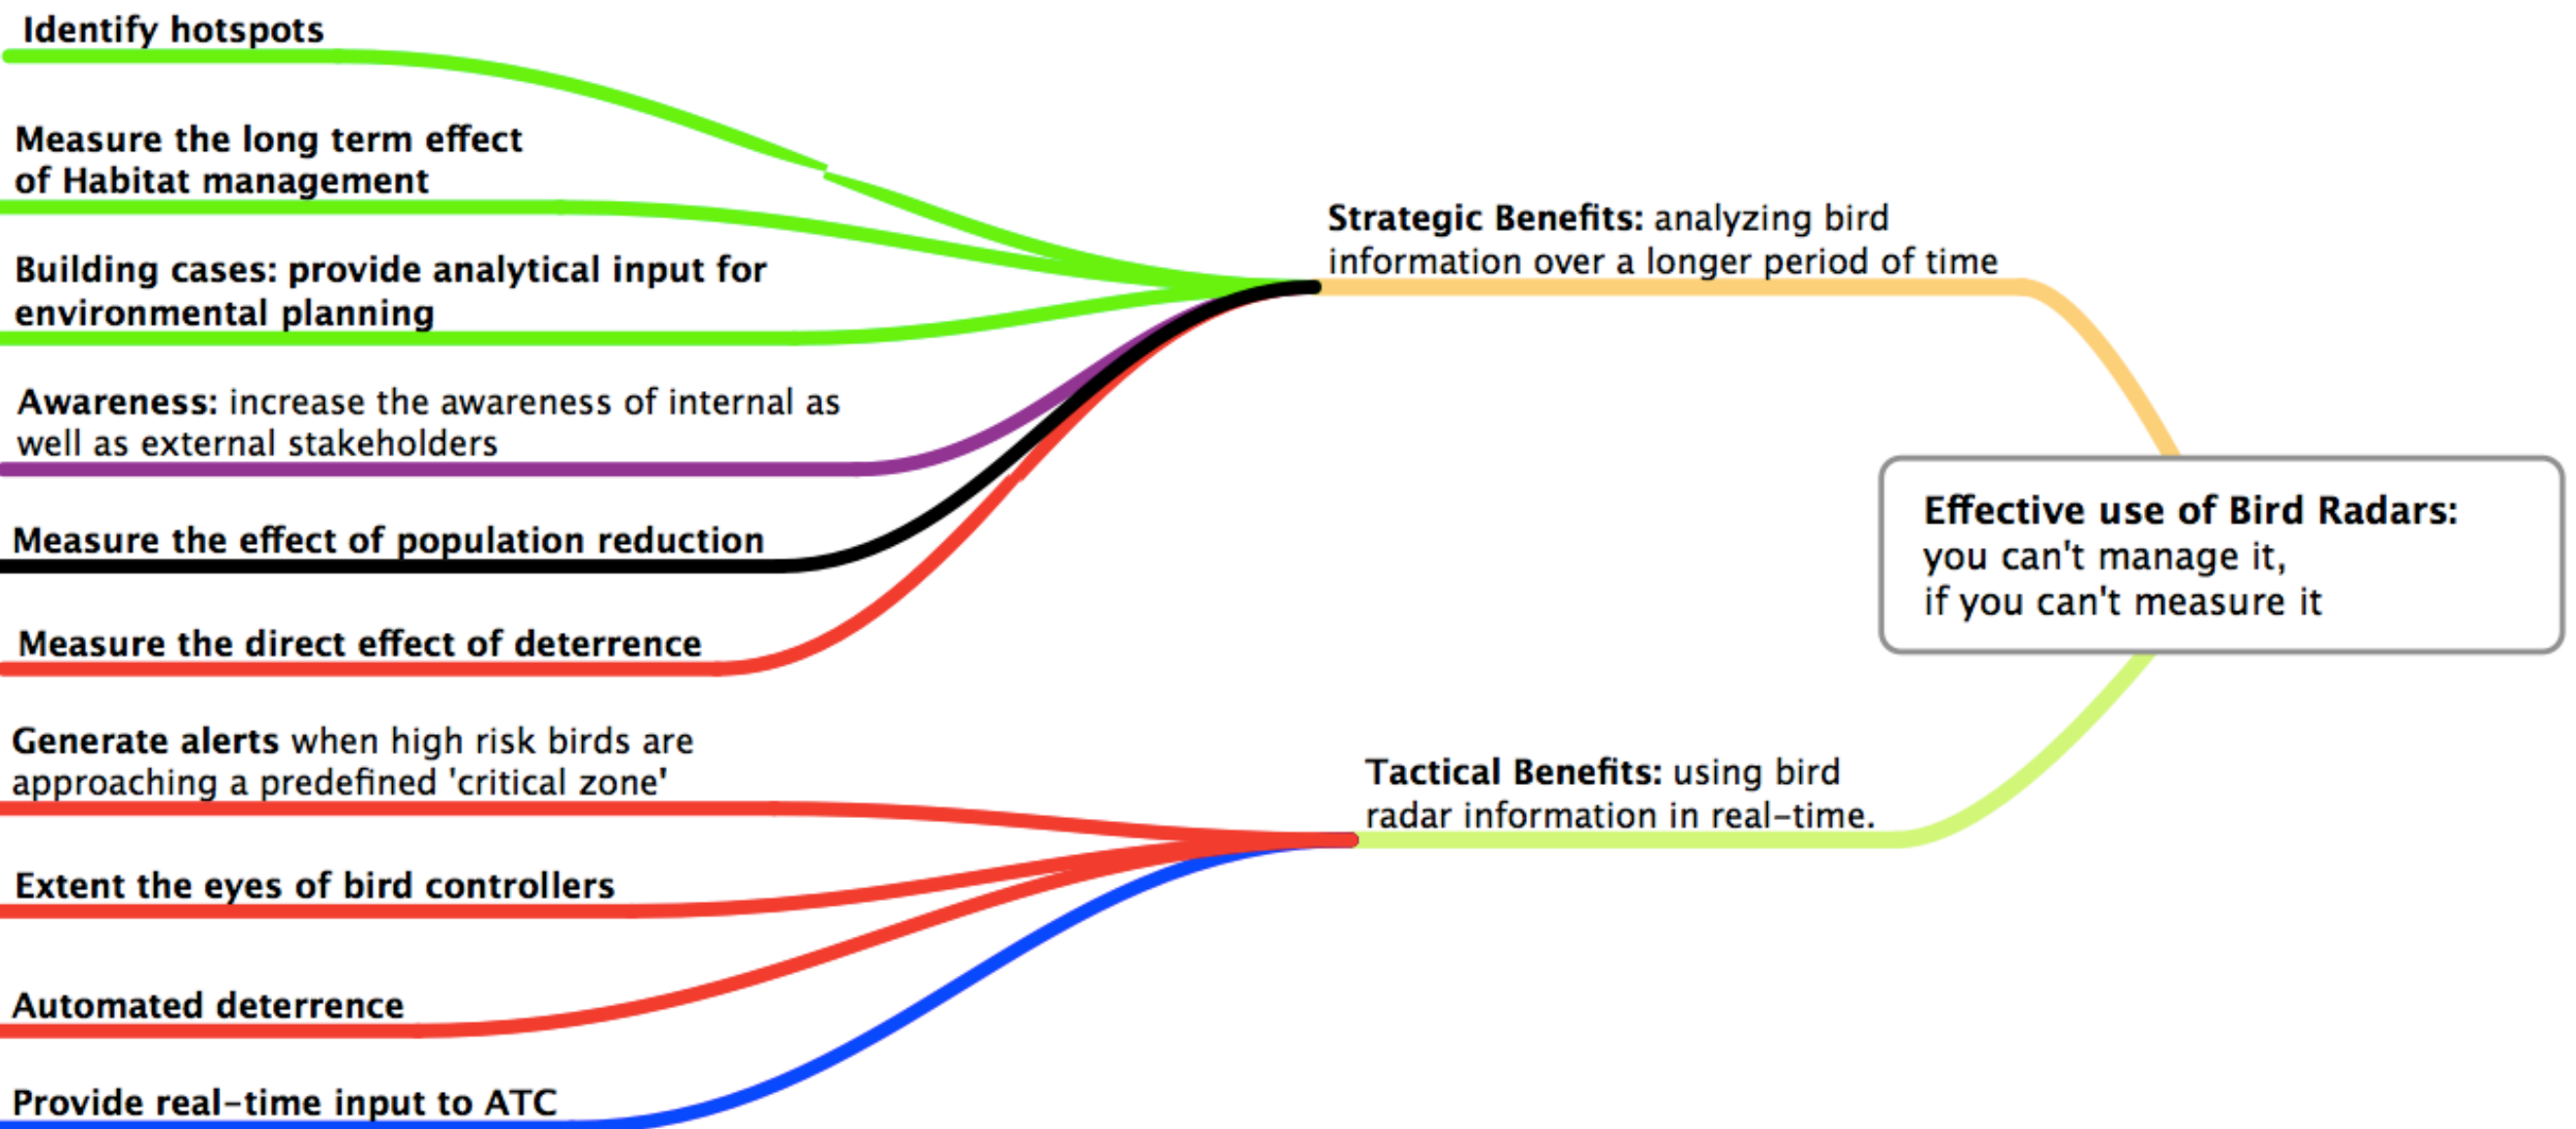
Identify hotspots

Measure the long term effect of Habitat management

Building cases: provide analytical input for environmental planning

Awareness: increase the awareness of internal as well as external stakeholders

Measure the effect of population reduction

Measure the direct effect of deterrence

Generate alerts when high risk birds are approaching a predefined 'critical zone'

Extent the eyes of bird controllers

Automated deterrence

Provide real-time input to ATC

Strategic Benefits: analyzing bird information over a longer period of time

Tactical Benefits: using bird radar information in real-time.

Effective use of Bird Radars: you can't manage it, if you can't measure it